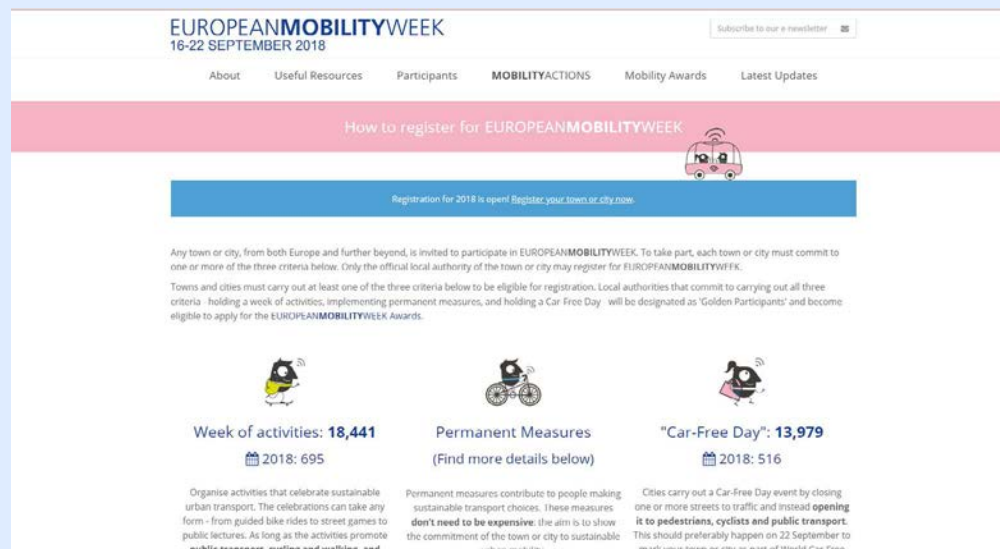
EUROPEANMOBILITYWEEK
16-22 SEPTEMBER 2018

Subscribe to our e-newsletter

About Useful Resources Participants MOBILITYACTIONS Mobility Awards Latest Updates

How to register for EUROPEANMOBILITYWEEK

Registration for 2018 is open! Register your town or city now.

Any town or city, from both Europe and further beyond, is invited to participate in EUROPEANMOBILITYWEEK. To take part, each town or city must commit to one or more of the three criteria below. Only the official local authority of the town or city may register for EUROPEANMOBILITYWEEK.

Towns and cities must carry out at least one of the three criteria below to be eligible for registration. Local authorities that commit to carrying out all three criteria holding a week of activities, implementing permanent measures, and holding a Car Free Day will be designated as 'Golden Participants' and become eligible to apply for the EUROPEANMOBILITYWEEK Awards.

Week of activities: 18,441
2018: 695

Organise activities that celebrate sustainable urban transport. The celebrations can take any form - from guided bike rides to street games to public lectures. As long as the activities promote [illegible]

Permanent Measures
(Find more details below)

Permanent measures contribute to people making sustainable transport choices. These measures don't need to be expensive: the aim is to show the commitment of the town or city to sustainable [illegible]

"Car-Free Day": 13,979
2018: 516

Cities carry out a Car-Free Day event by closing one or more streets to traffic and instead opening it to pedestrians, cyclists and public transport. This should preferably happen on 22 September to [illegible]